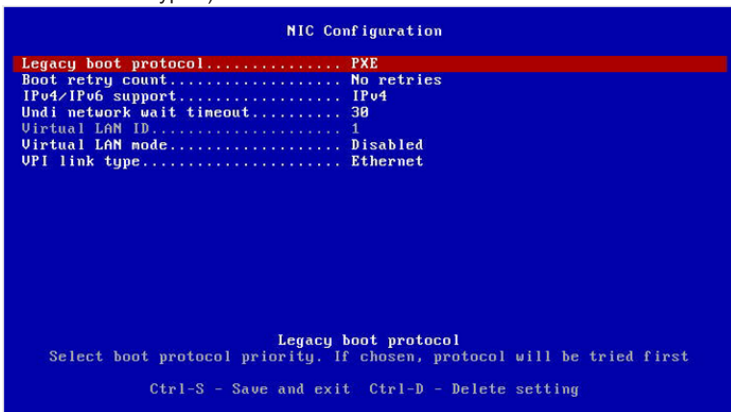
NIC Configuration

Legacy boot protocol.............. PXE
Boot retry count.................. No retries
IPv4/IPv6 support................. IPv4
Undi network wait timeout......... 30
Virtual LAN ID.................... 1
Virtual LAN mode.................. Disabled
VPI link type..................... Ethernet

Legacy boot protocol
Select boot protocol priority. If chosen, protocol will be tried first

Ctrl-S - Save and exit  Ctrl-D - Delete setting